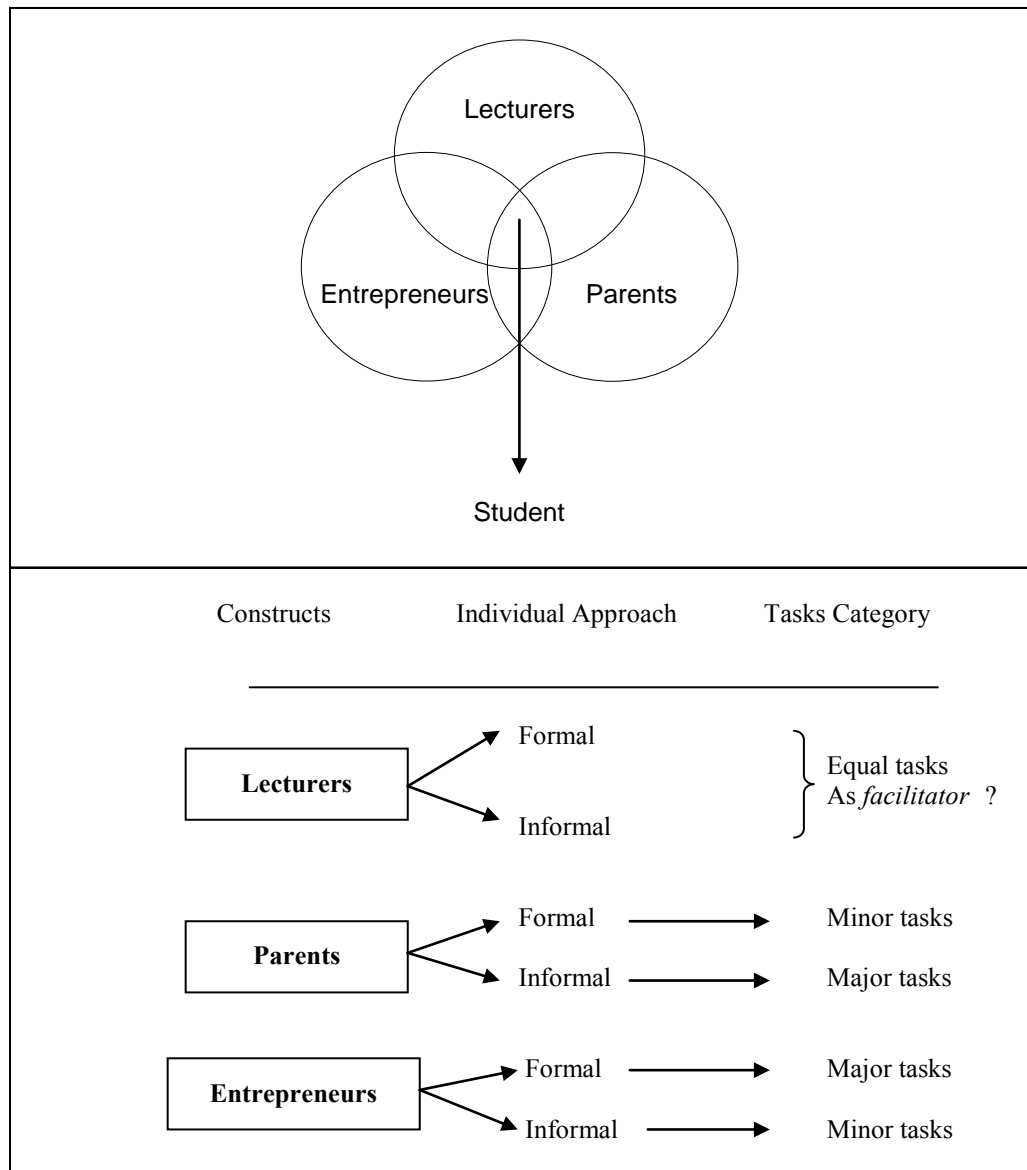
Lecturers

Entrepreneurs

Parents

Student

Constructs

Individual Approach

Tasks Category

Lecturers

Formal

Informal

Equal tasks As *facilitator* ?

Parents

Formal

Minor tasks

Informal

Major tasks

Entrepreneurs

Formal

Major tasks

Informal

Minor tasks